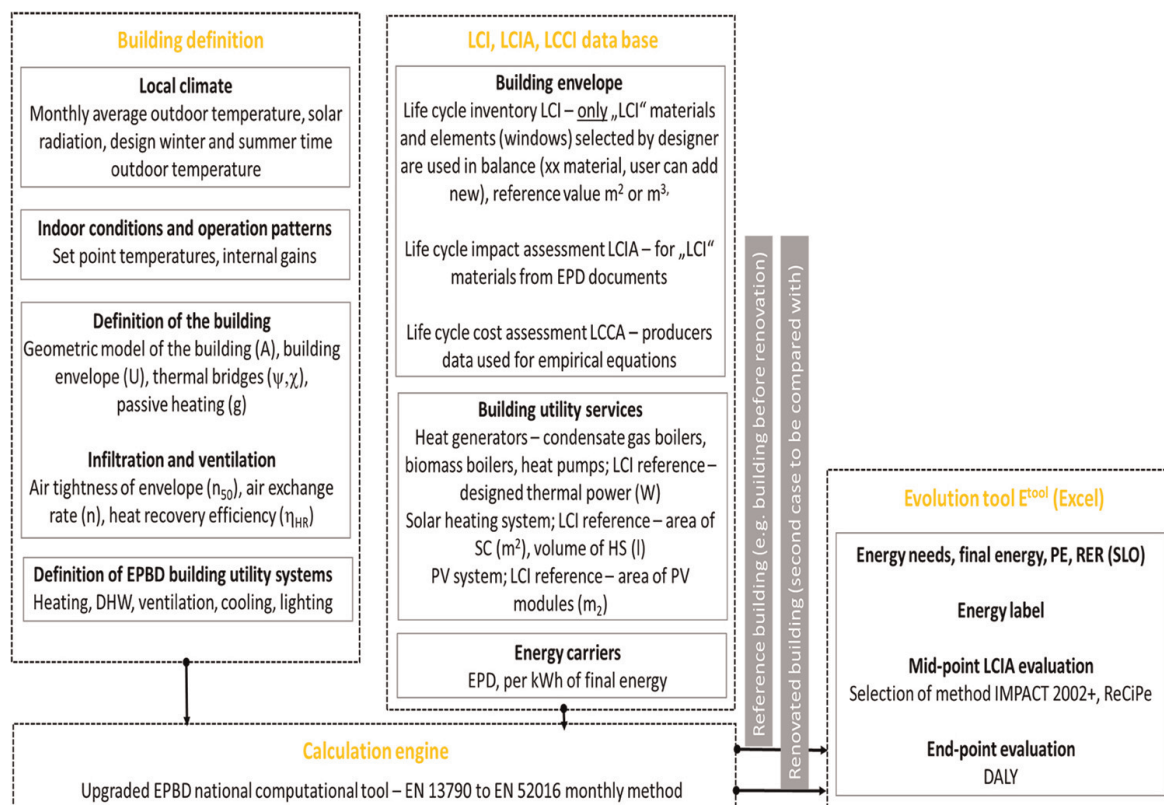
Building definition

Local climate
Monthly average outdoor temperature, solar radiation, design winter and summer time outdoor temperature

Indoor conditions and operation patterns
Set point temperatures, internal gains

Definition of the building
Geometric model of the building (A), building envelope (U), thermal bridges ($\psi$,$\chi$), passive heating (g)

Infiltration and ventilation
Air tightness of envelope ($n_{50}$), air exchange rate (n), heat recovery efficiency ($\eta_{HR}$)

Definition of EPBD building utility systems
Heating, DHW, ventilation, cooling, lighting

LCI, LCIA, LCCI data base

Building envelope
Life cycle inventory LCI – only „LCI" materials and elements (windows) selected by designer are used in balance (xx material, user can add new), reference value $m^2$ or $m^{3,}$

Life cycle impact assessment LCIA – for „LCI" materials from EPD documents

Life cycle cost assessment LCCA – producers data used for empirical equations

Building utility services
Heat generators – condensate gas boilers, biomass boilers, heat pumps; LCI reference – designed thermal power (W)
Solar heating system; LCI reference – area of SC ($m^2$), volume of HS (l)
PV system; LCI reference – area of PV modules ($m_2$)

Energy carriers
EPD, per kWh of final energy

Reference building (e.g. building before renovation)

Renovated building (second case to be compared with)

Evolution tool $E^{tool}$ (Excel)

Energy needs, final energy, PE, RER (SLO)

Energy label

Mid-point LCIA evaluation
Selection of method IMPACT 2002+, ReCiPe

End-point evaluation
DALY

Calculation engine
Upgraded EPBD national computational tool – EN 13790 to EN 52016 monthly method